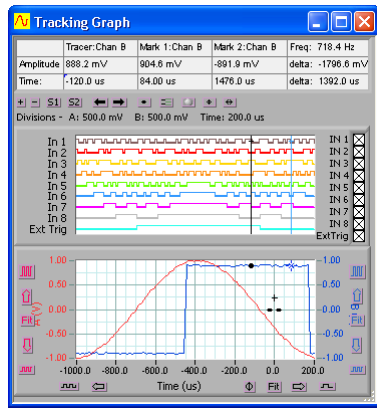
Tracking Graph

| | Tracer:Chan B | Mark 1:Chan B | Mark 2:Chan B | Freq: 718.4 Hz |
|---|---|---|---|---|
| Amplitude | 888.2 mV | 904.6 mV | -891.9 mV | delta: -1796.6 mV |
| Time: | -120.0 us | 84.00 us | 1476.0 us | delta: 1392.0 us |

+ - S1 S2

Divisions - A: 500.0 mV B: 500.0 mV Time: 200.0 us

In 1
In 2
In 3
In 4
In 5
In 6
In 7
In 8
Ext Trig

IN 1
IN 2
IN 3
IN 4
IN 5
IN 6
IN 7
IN 8
ExtTrig

1.00
0.50
0.00
-0.50
-1.00

Fit
A (V)

1.00
0.50
0.00
-0.50
-1.00

B
Fit

-1000.0 -800.0 -600.0 -400.0 -200.0 0.0 200.0

Time (us)

Fit